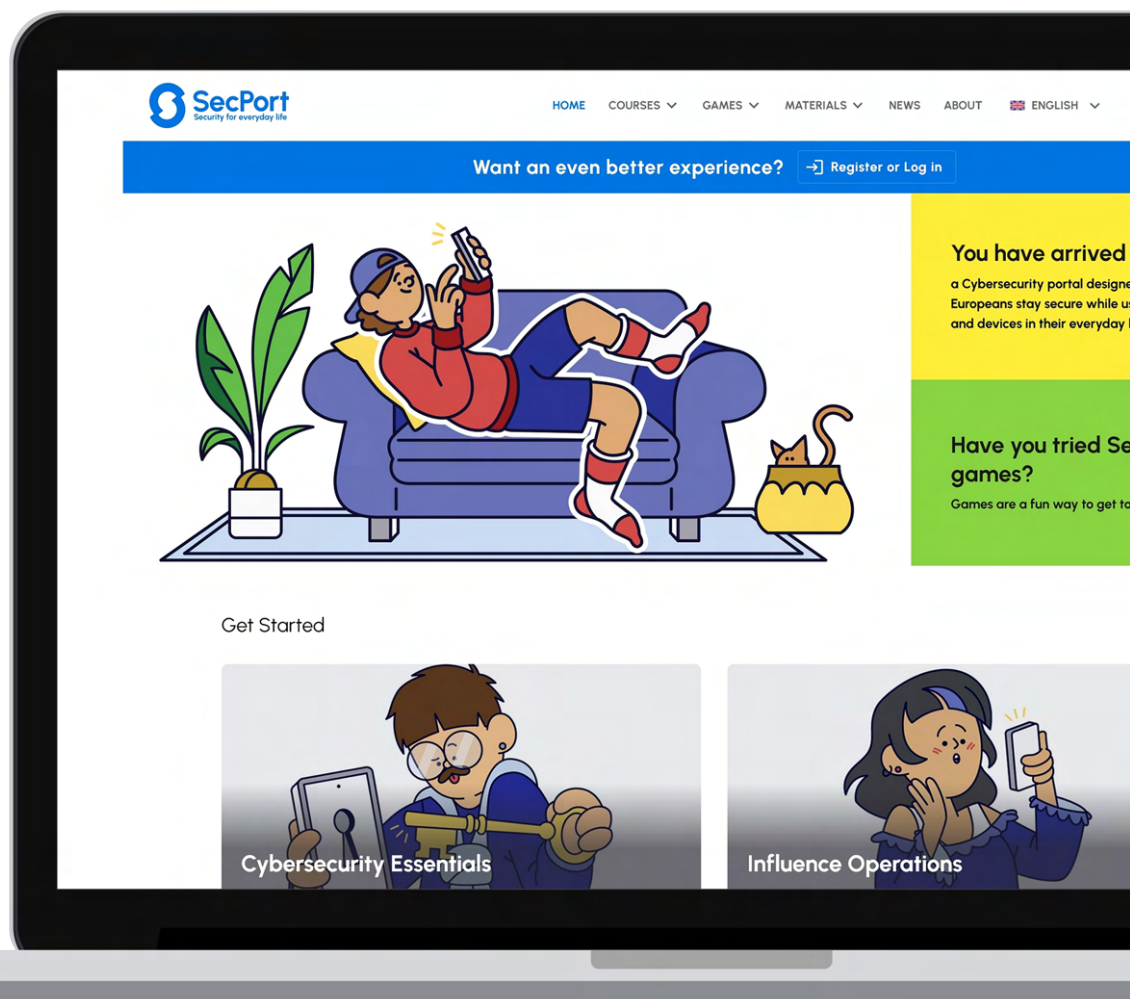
SecPort
Security for everyday life

HOME COURSES GAMES MATERIALS NEWS ABOUT ENGLISH

Want an even better experience? Register or Log in

You have arrived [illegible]
a Cybersecurity portal designe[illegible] Europeans stay secure while u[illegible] and devices in their everyday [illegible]

Have you tried Se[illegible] games?
Games are a fun way to get t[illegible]

Get Started

Cybersecurity Essentials

Influence Operations